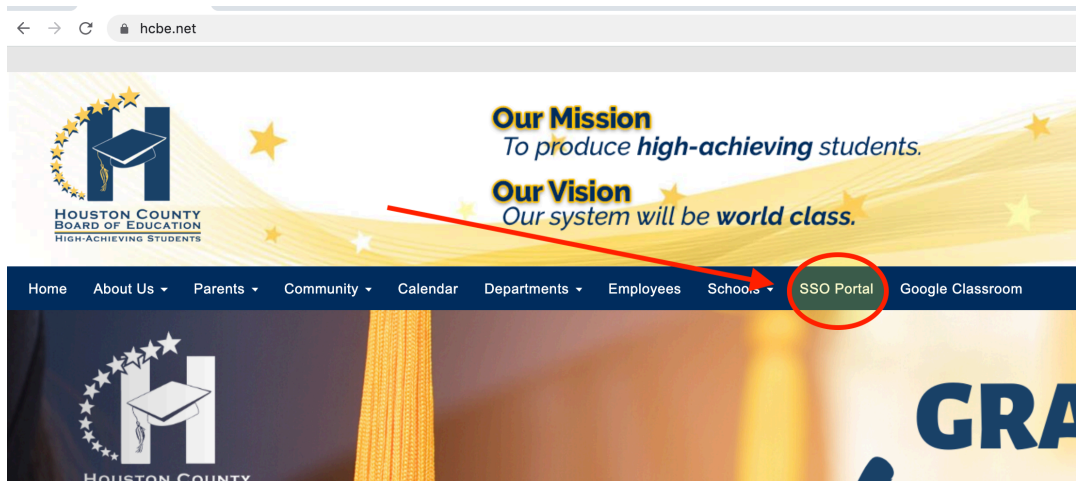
hcbe.net

H
HOUSTON COUNTY
BOARD OF EDUCATION
HIGH-ACHIEVING STUDENTS

Our Mission
To produce **high-achieving** students.

Our Vision
Our system will be **world class.**

Home About Us ▾ Parents ▾ Community ▾ Calendar Departments ▾ Employees Schools ▾ SSO Portal Google Classroom

H
HOUSTON COUNTY

GRA